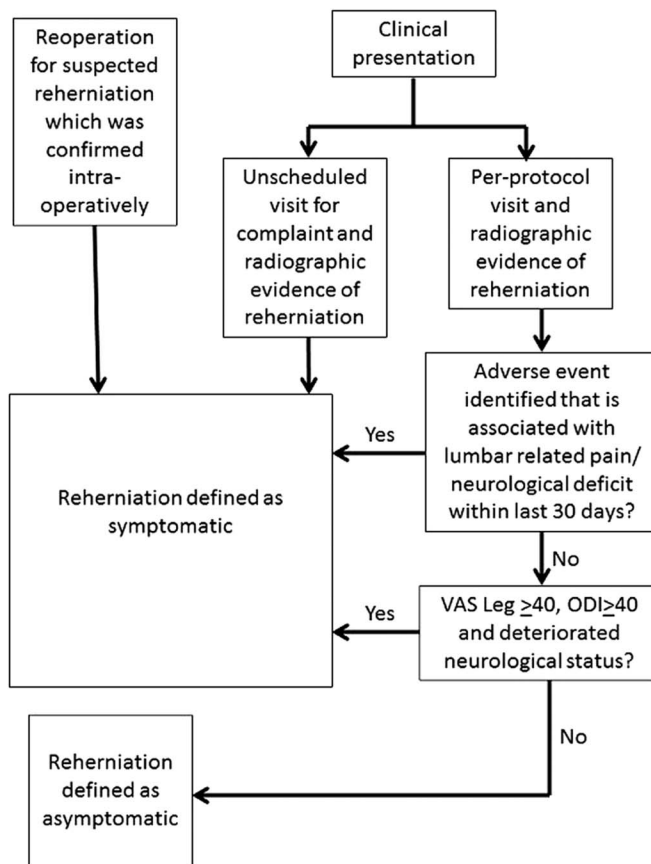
Reoperation for suspected reherniation which was confirmed intra-operatively

Clinical presentation

Unscheduled visit for complaint and radiographic evidence of reherniation

Per-protocol visit and radiographic evidence of reherniation

Adverse event identified that is associated with lumbar related pain/ neurological deficit within last 30 days?

Yes

Reherniation defined as symptomatic

No

VAS Leg $\geq$40, ODI$\geq$40 and deteriorated neurological status?

Yes

No

Reherniation defined as asymptomatic